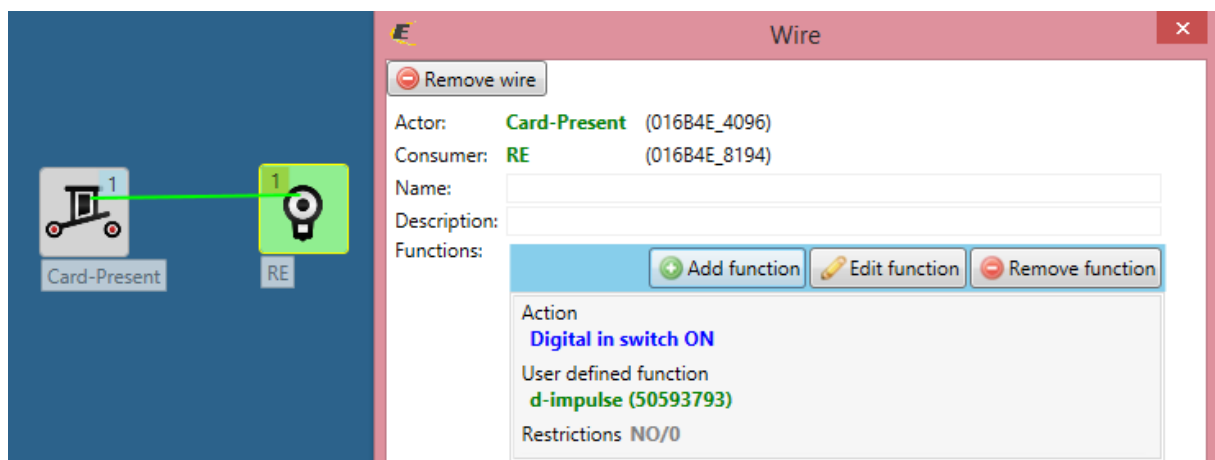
1
Card-Present
1
RE

E
Wire
×
Remove wire
Actor: Card-Present (016B4E_4096)
Consumer: RE (016B4E_8194)
Name:
Description:
Functions:
Add function
Edit function
Remove function
Action
Digital in switch ON
User defined function
d-impulse (50593793)
Restrictions NO/0